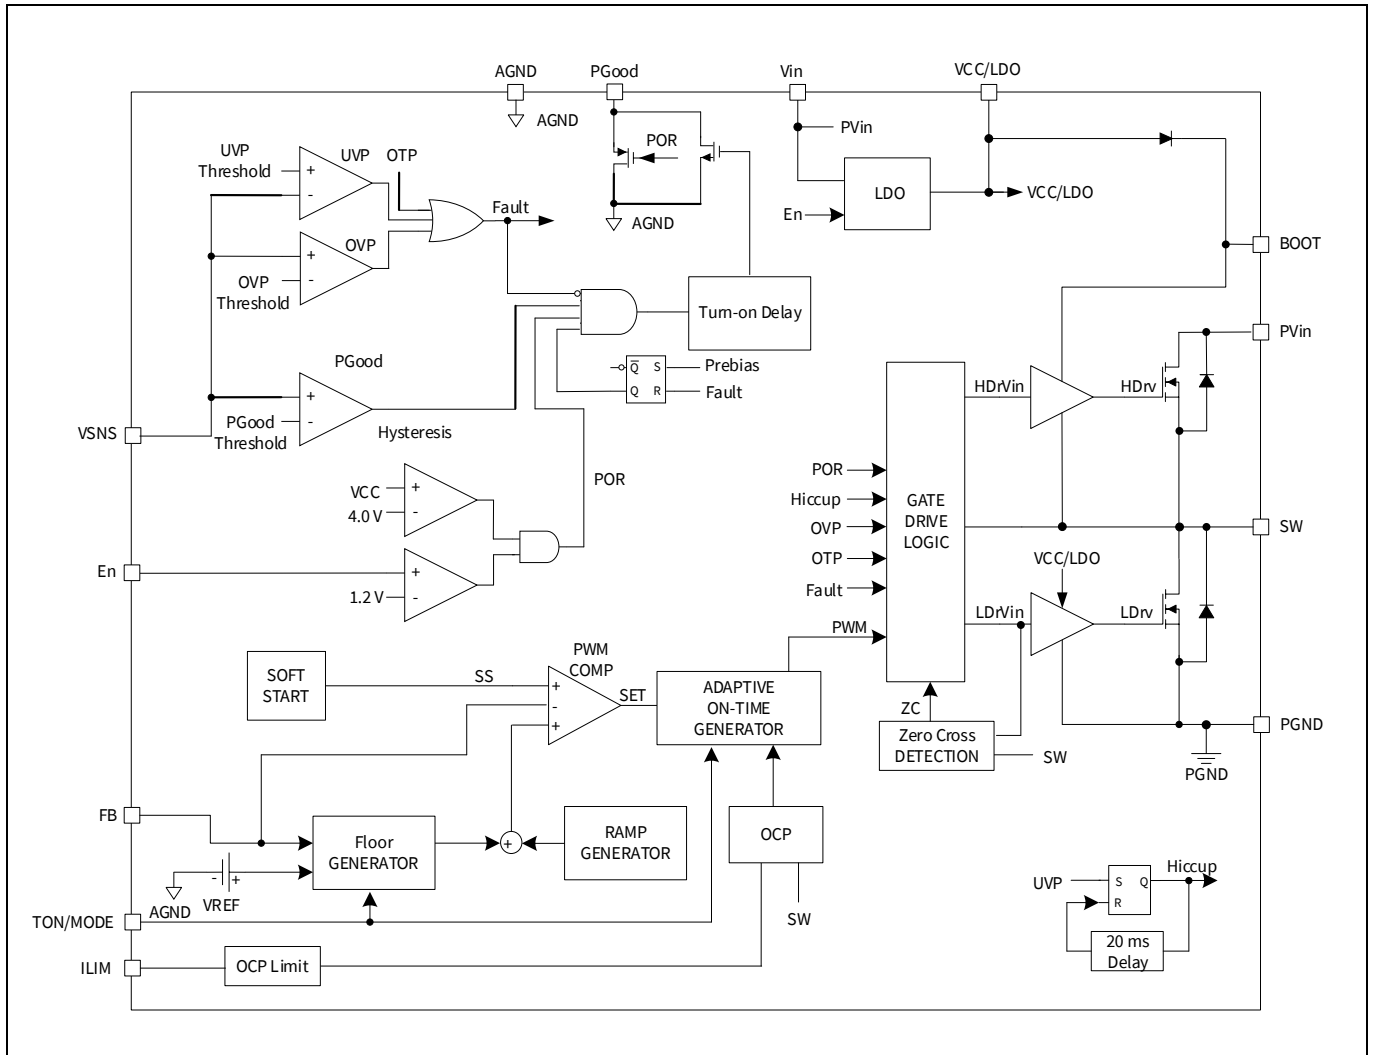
AGND
PGood
Vin
VCC/LDO
AGND
PVin
UVP Threshold
+
-
UVP
OTP
POR
Fault
AGND
LDO
VCC/LDO
En
OVP
+
-
OVP Threshold
Turn-on Delay
BOOT
PVin
$\overline{Q}$ S
Q R
Prebias
Fault
PGood
+
-
PGood Threshold
Hysteresis
VSNS
HDrVin
HDrv
POR
VCC
4.0 V
+
-
POR
Hiccup
OVP
OTP
Fault
GATE DRIVE LOGIC
SW
En
+
-
1.2 V
VCC/LDO
LDrVin
LDrv
PWM
SOFT START
SS
PWM COMP
+
-
+
SET
ADAPTIVE ON-TIME GENERATOR
ZC
Zero Cross DETECTION
SW
PGND
PGND
FB
Floor GENERATOR
+
RAMP GENERATOR
OCP
- +
AGND
VREF
SW
UVP
S Q
R
Hiccup
TON/MODE
ILIM
OCP Limit
20 ms Delay